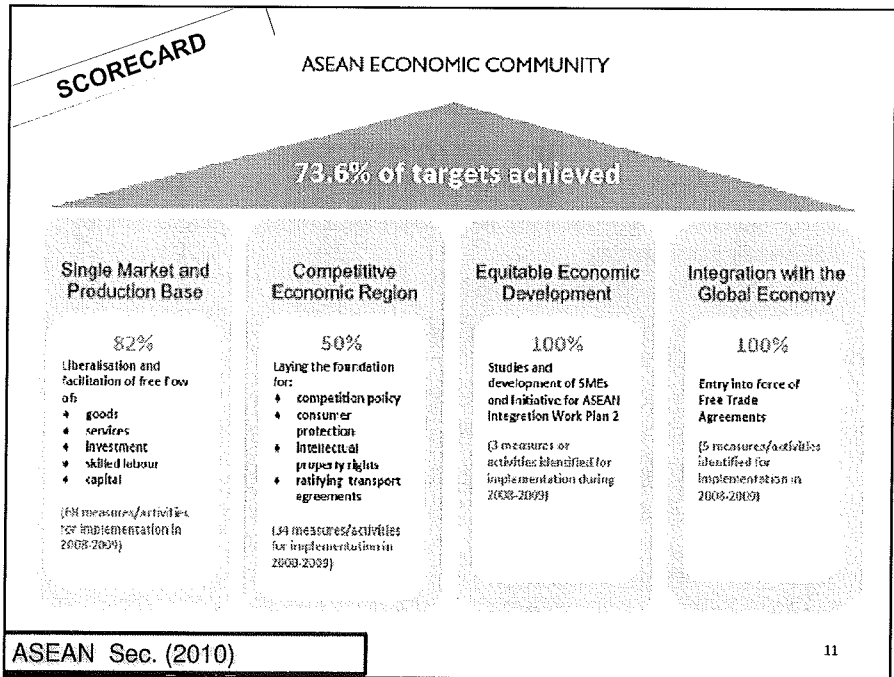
SCORECARD

ASEAN ECONOMIC COMMUNITY

73.6% of targets achieved

Single Market and Production Base

82%

Liberalisation and facilitation of free flow of:
- goods
- services
- investment
- skilled labour
- capital

(68 measures/activities for implementation in 2008-2009)

Competititve Economic Region

50%

Laying the foundation for:
- competition policy
- consumer protection
- intellectual property rights
- ratifying transport agreements

(34 measures/activities for implementation in 2008-2009)

Equitable Economic Development

100%

Studies and development of SMEs and Initiative for ASEAN Integration Work Plan 2

(3 measures or activities identified for implementation during 2008-2009)

Integration with the Global Economy

100%

Entry into force of Free Trade Agreements

(5 measures/activities identified for implementation in 2008-2009)

ASEAN Sec. (2010)

11